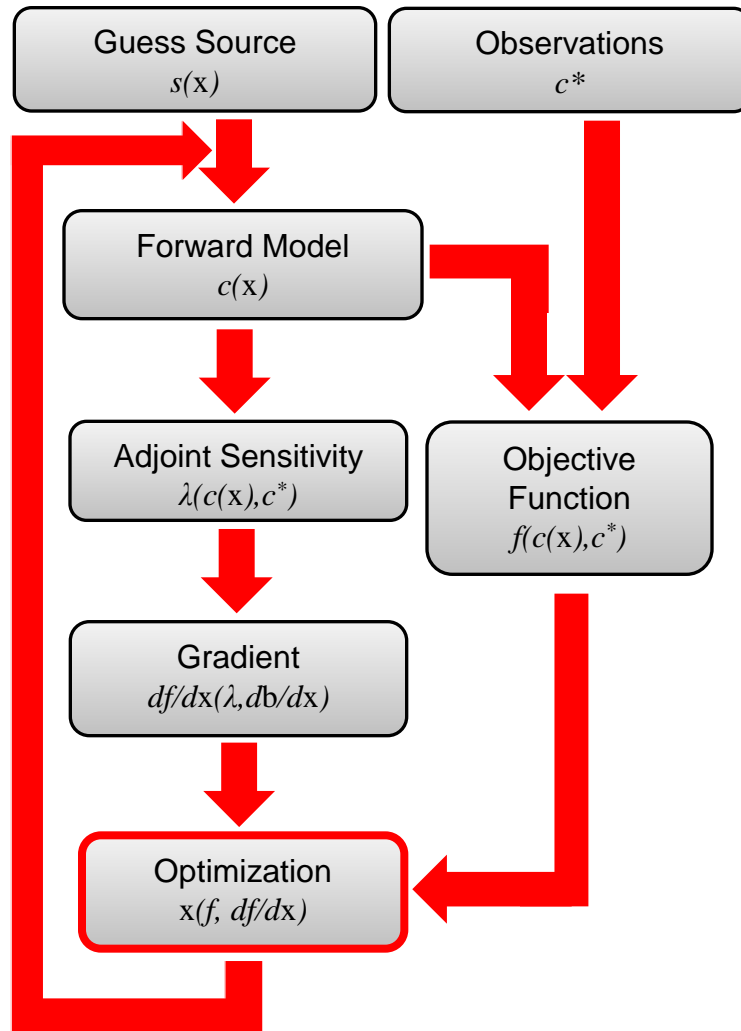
Guess Source
$s(\mathrm{x})$

Observations
$c^*$

Forward Model
$c(\mathrm{x})$

Adjoint Sensitivity
$\lambda(c(\mathrm{x}),c^*)$

Objective Function
$f(c(\mathrm{x}),c^*)$

Gradient
$df/d\mathrm{x}(\lambda,d\mathrm{b}/d\mathrm{x})$

Optimization
$\mathrm{x}(f,\ df/d\mathrm{x})$